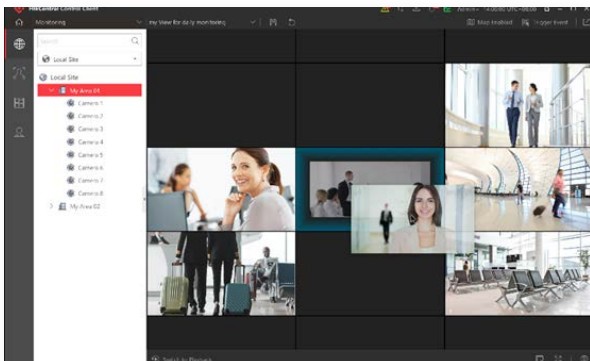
HikCentral Control Client
Monitoring
My View for daily monitoring
Admin
Map Enabled
Trigger Event
Search
Local Site
Local Site
My Area 01
Camera 1
Camera 2
Camera 3
Camera 4
Camera 5
Camera 6
Camera 7
Camera 8
My Area 02
Switch to Playback